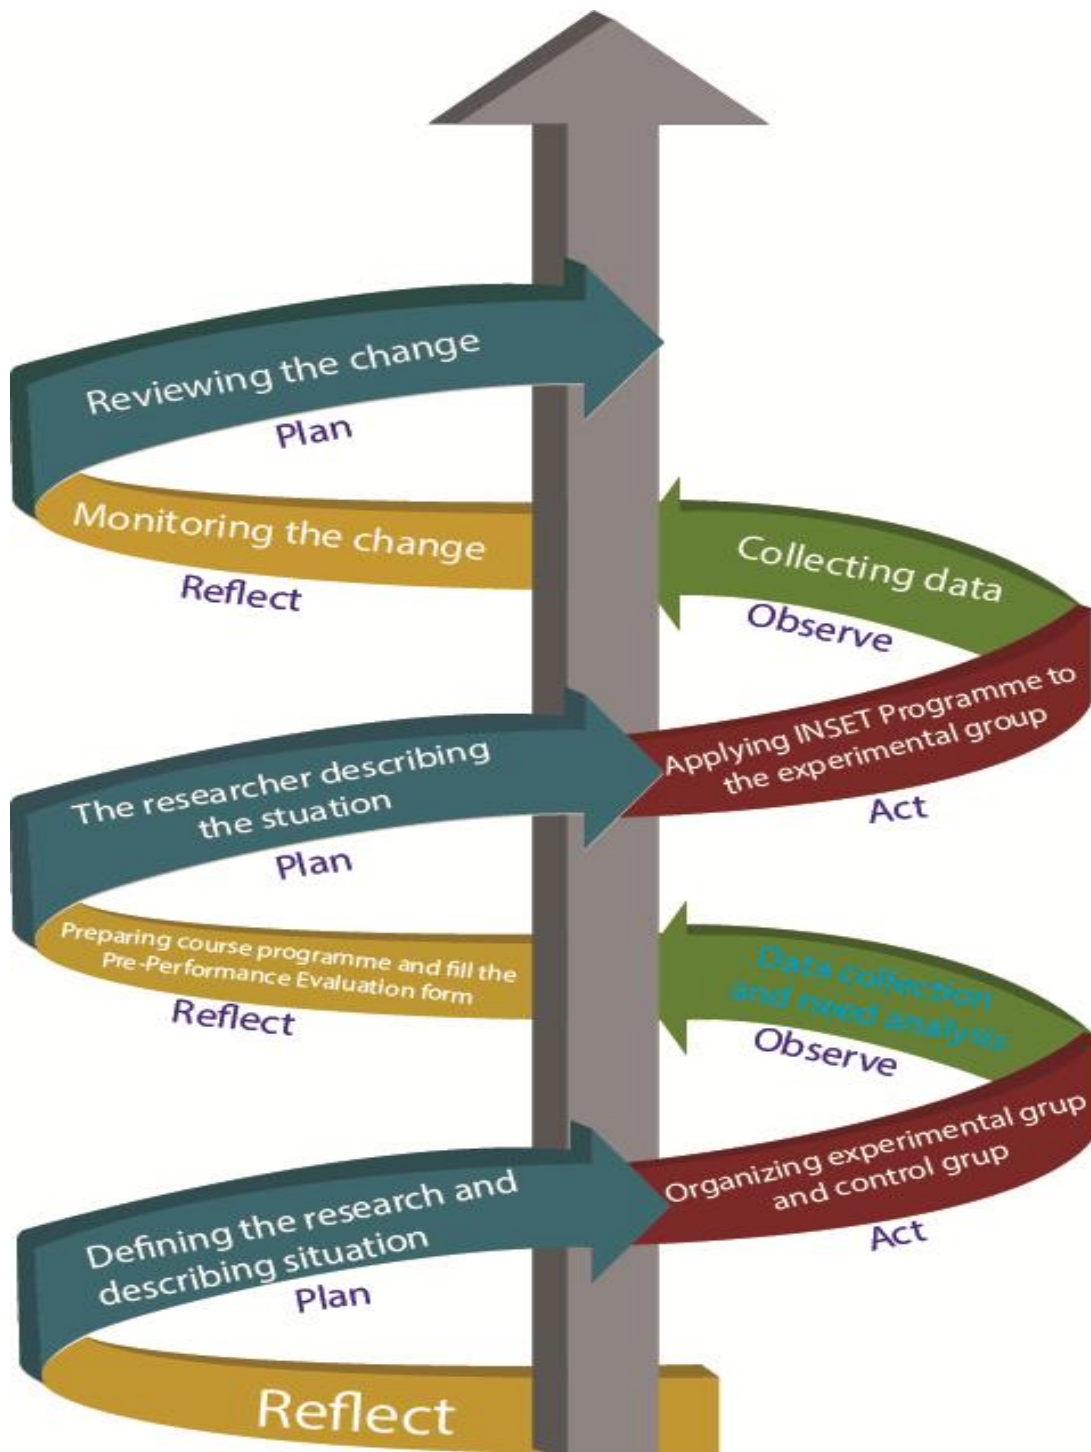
Reviewing the change

Plan

Monitoring the change

Reflect

Collecting data

Observe

Applying INSET Programme to the experimental group

Act

The researcher describing the stuation

Plan

Preparing course programme and fill the Pre-Performance Evaluation form

Reflect

Data collection and need analysis

Observe

Organizing experimental grup and control grup

Act

Defining the research and describing situation

Plan

Reflect